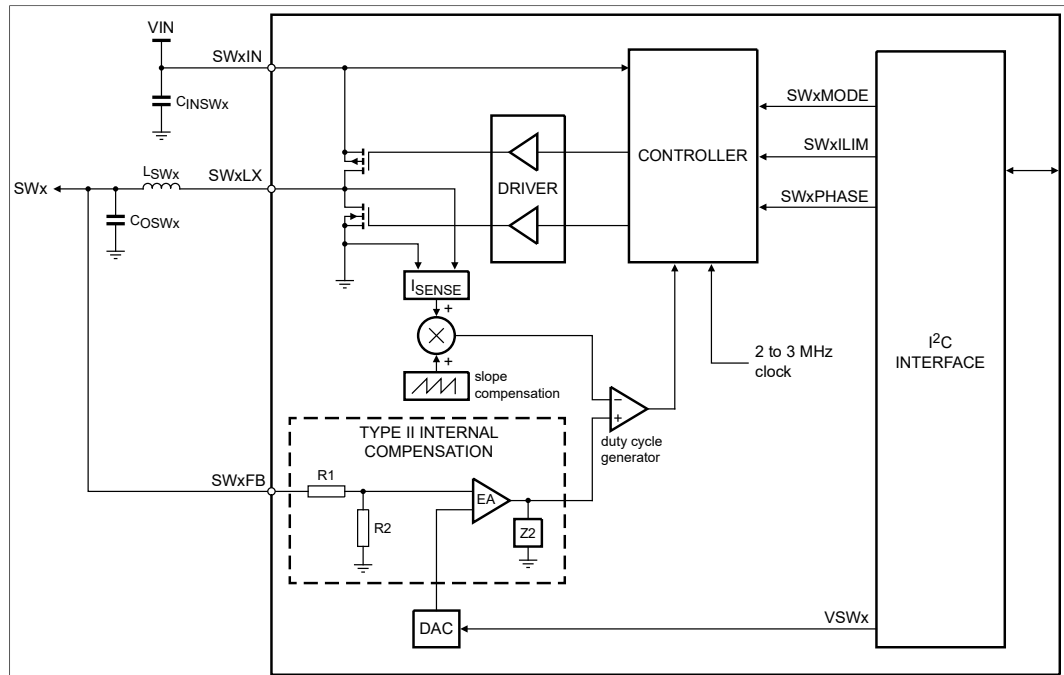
VIN
SWxIN
$C_{INSWx}$
SWx
$L_{SWx}$
SWxLX
$C_{OSWx}$
DRIVER
CONTROLLER
SWxMODE
SWxILIM
SWxPHASE
$I_{SENSE}$
+
+
slope compensation
2 to 3 MHz clock
$I^2C$ INTERFACE
–
+
duty cycle generator
TYPE II INTERNAL COMPENSATION
SWxFB
R1
R2
EA
Z2
DAC
VSWx